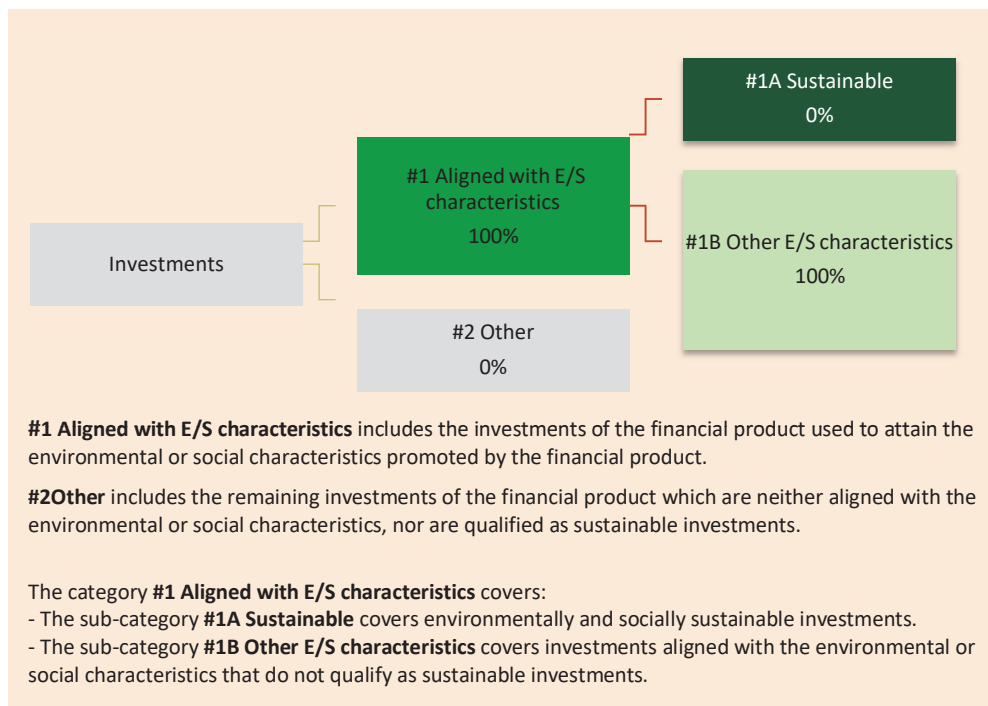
#1A Sustainable
0%

#1 Aligned with E/S characteristics
100%

Investments

#1B Other E/S characteristics
100%

#2 Other
0%

**#1 Aligned with E/S characteristics** includes the investments of the financial product used to attain the environmental or social characteristics promoted by the financial product.

**#2Other** includes the remaining investments of the financial product which are neither aligned with the environmental or social characteristics, nor are qualified as sustainable investments.

The category **#1 Aligned with E/S characteristics** covers:
- The sub-category **#1A Sustainable** covers environmentally and socially sustainable investments.
- The sub-category **#1B Other E/S characteristics** covers investments aligned with the environmental or social characteristics that do not qualify as sustainable investments.